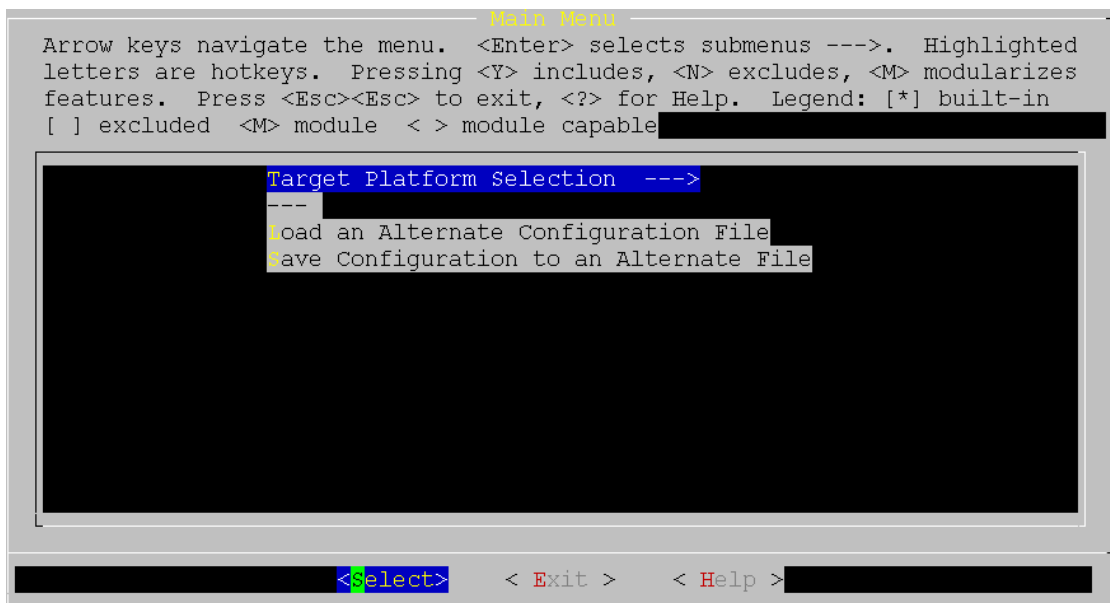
Main Menu

Arrow keys navigate the menu. <Enter> selects submenus --->. Highlighted letters are hotkeys. Pressing <Y> includes, <N> excludes, <M> modularizes features. Press <Esc><Esc> to exit, <?> for Help. Legend: [*] built-in [ ] excluded <M> module < > module capable

Target Platform Selection --->
---
Load an Alternate Configuration File
Save Configuration to an Alternate File

<Select> < Exit > < Help >